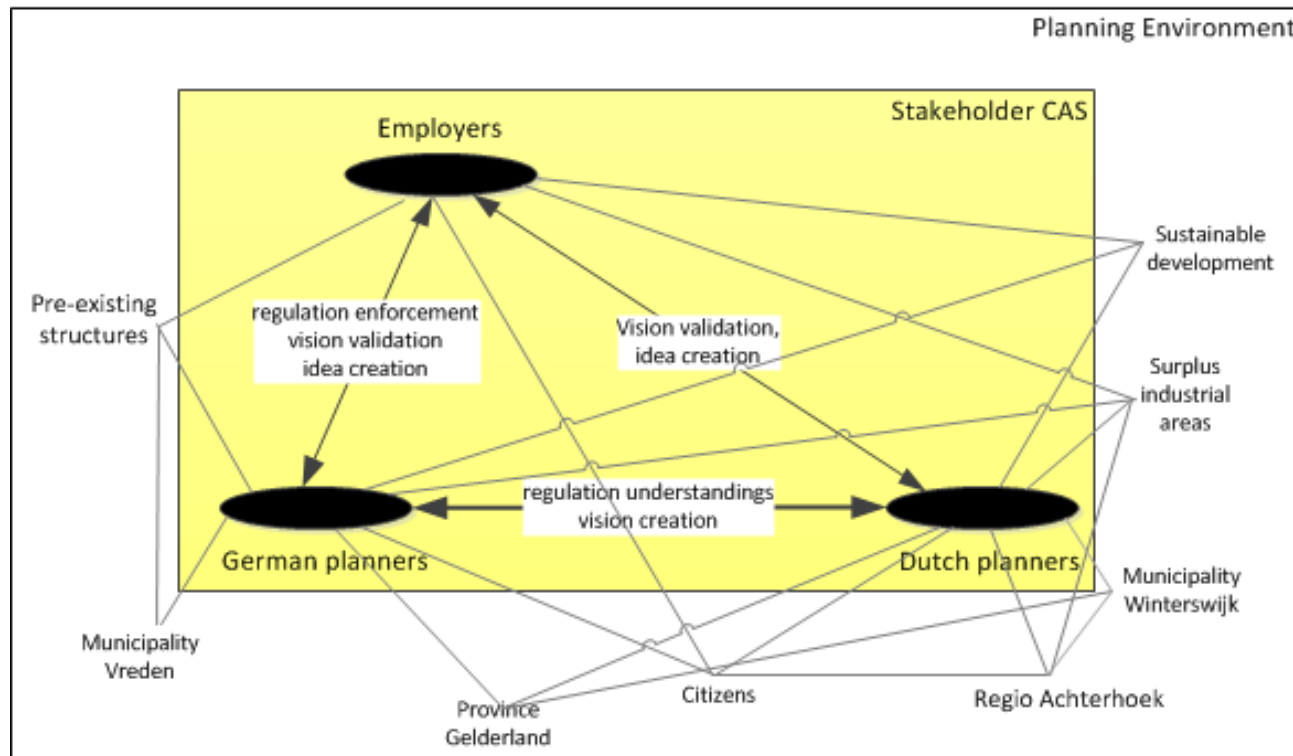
Planning Environment

Stakeholder CAS

Employers

regulation enforcement
vision validation
idea creation

Vision validation,
idea creation

regulation understandings
vision creation

German planners

Dutch planners

Pre-existing structures

Sustainable development

Surplus industrial areas

Municipality Winterswijk

Municipality Vreden

Province Gelderland

Citizens

Regio Achterhoek